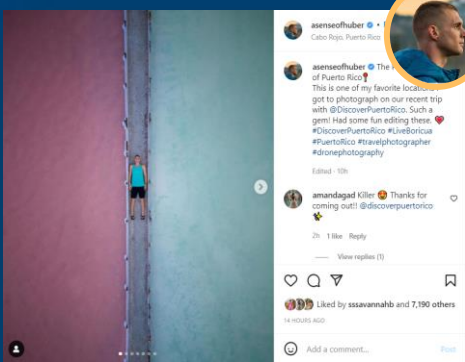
asenseofhuber • F
Cabo Rojo, Puerto Rico

asenseofhuber The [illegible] of Puerto Rico📍 This is one of my favorite locations I got to photograph on our recent trip with @DiscoverPuertoRico. Such a gem! Had some fun editing these. ❤️ #DiscoverPuertoRico #LiveBoricua #PuertoRico #travelphotographer #dronephotography

Edited · 10h

amandagad Killer 😍 Thanks for coming out!! @discoverpuertorico 🐝

2h 1 like Reply

View replies (1)

Liked by sssavannahb and 7,190 others

14 HOURS AGO

Add a comment...

Post